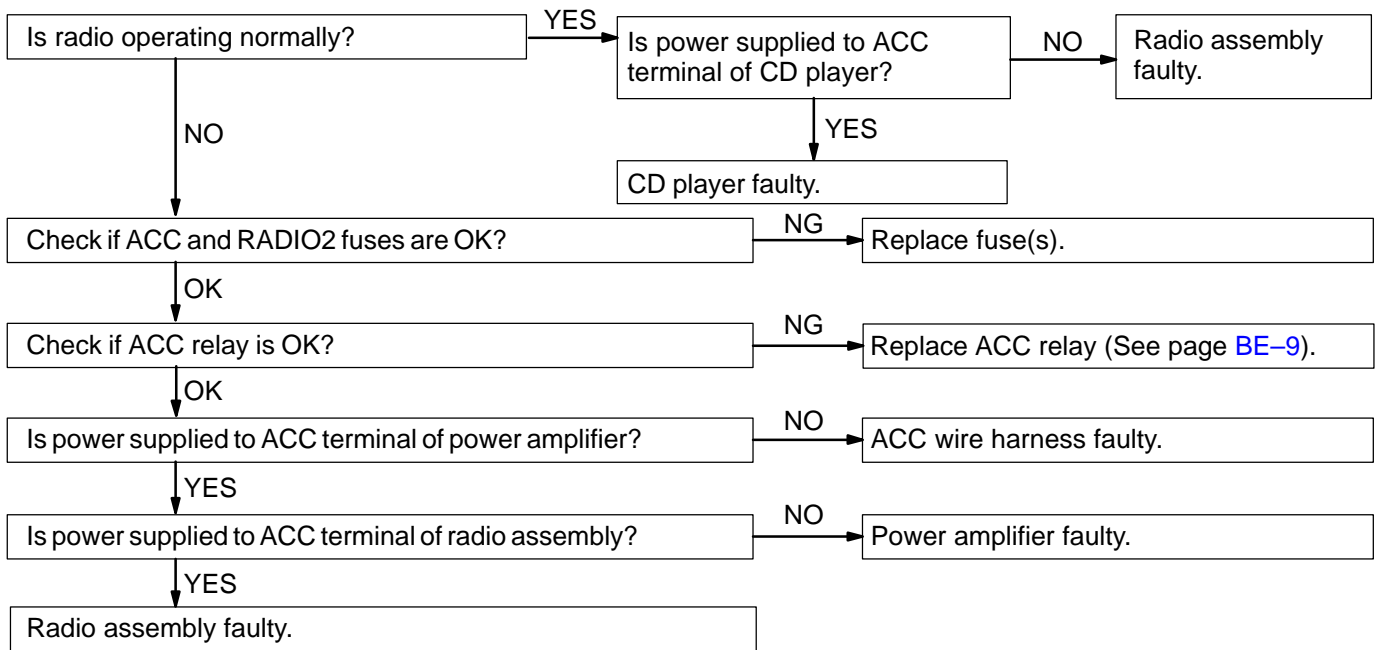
Is radio operating normally?

YES

Is power supplied to ACC terminal of CD player?

NO

Radio assembly faulty.

YES

CD player faulty.

NO

Check if ACC and RADIO2 fuses are OK?

NG

Replace fuse(s).

OK

Check if ACC relay is OK?

NG

Replace ACC relay (See page BE–9).

OK

Is power supplied to ACC terminal of power amplifier?

NO

ACC wire harness faulty.

YES

Is power supplied to ACC terminal of radio assembly?

NO

Power amplifier faulty.

YES

Radio assembly faulty.